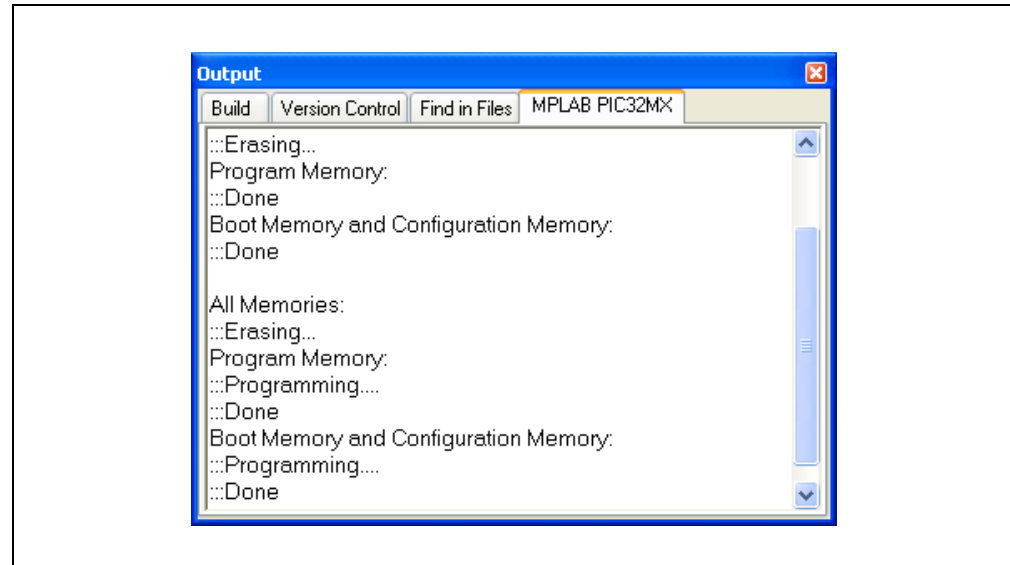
Output

Build | Version Control | Find in Files | MPLAB PIC32MX

:::Erasing...
Program Memory:
:::Done
Boot Memory and Configuration Memory:
:::Done

All Memories:
:::Erasing...
Program Memory:
:::Programming....
:::Done
Boot Memory and Configuration Memory:
:::Programming....
:::Done